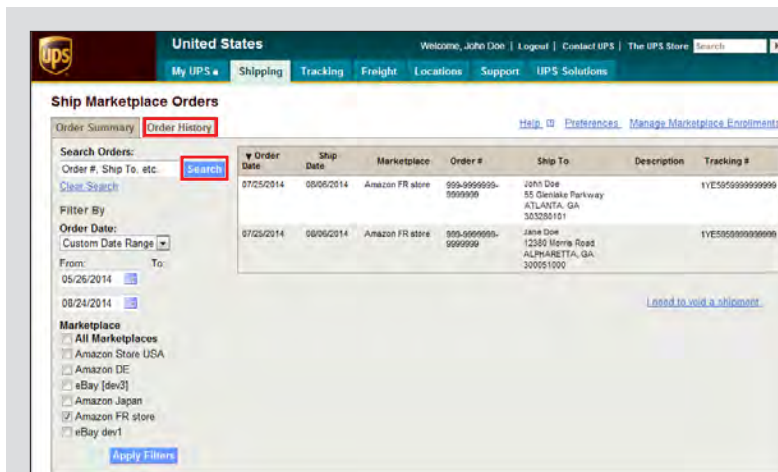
ups

United States

Welcome, John Doe | Logout | Contact UPS | The UPS Store Search

My UPS Shipping Tracking Freight Locations Support UPS Solutions

Ship Marketplace Orders

Order Summary Order History

Help Preferences Manage Marketplace Enrollments

Search Orders:

Order #, Ship To, etc. Search

Clear Search

Filter By

Order Date:

Custom Date Range

From: To:

05/26/2014

08/24/2014

Marketplace

All Marketplaces

Amazon Store USA

Amazon DE

eBay [dev3]

Amazon Japan

Amazon FR store

eBay dev1

Apply Filters

| Order Date | Ship Date | Marketplace | Order # | Ship To | Description | Tracking # |
|---|---|---|---|---|---|---|
| 07/25/2014 | 08/06/2014 | Amazon FR store | 999-9999999-9999999 | John Doe 55 Glenlake Parkway ATLANTA, GA 303280101 | | 1YE5959999999999 |
| 07/25/2014 | 08/06/2014 | Amazon FR store | 999-9999999-9999999 | Jane Doe 12380 Morris Road ALPHARETTA, GA 300051000 | | 1YE5959999999999 |

I need to void a shipment